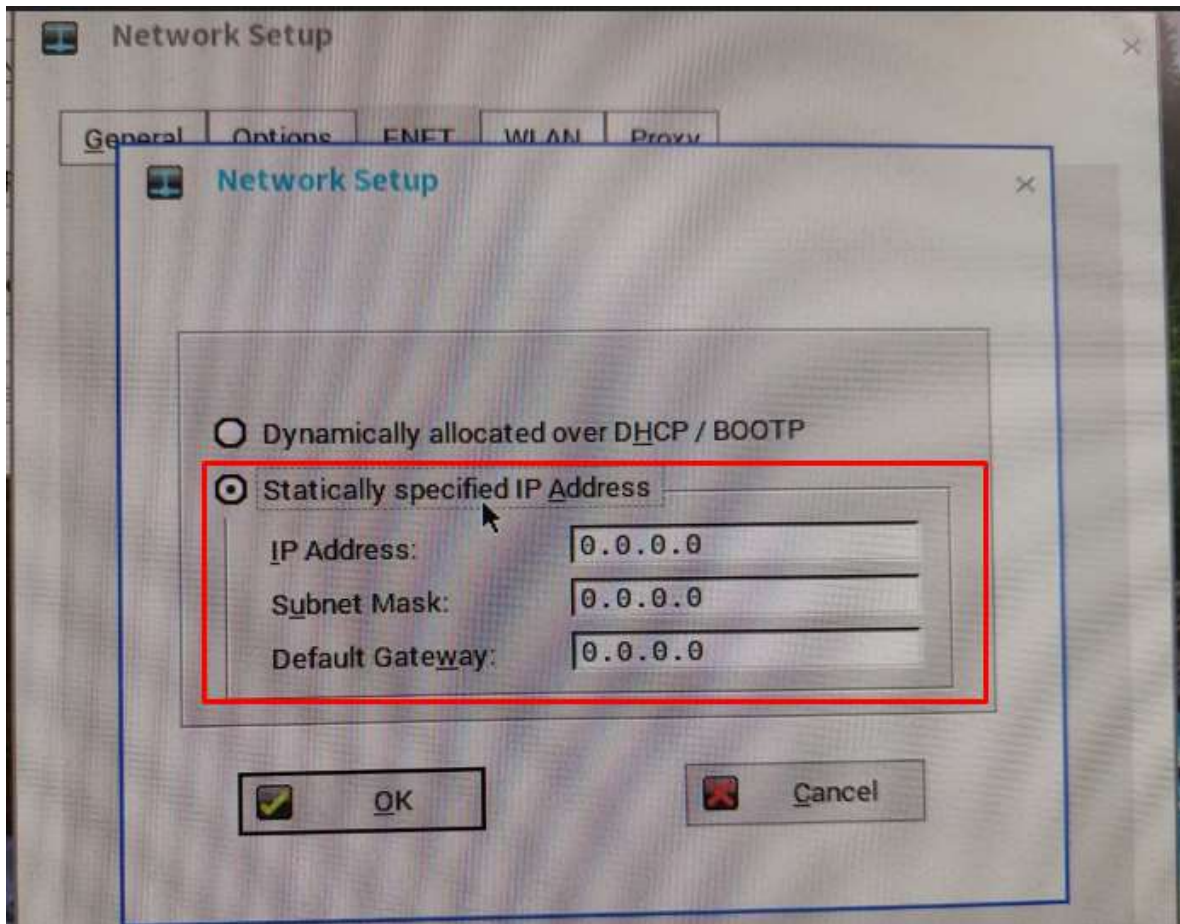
Network Setup

General Options ENET WLAN Proxy

Network Setup

Dynamically allocated over DHCP / BOOTP

Statically specified IP Address

IP Address: 0.0.0.0

Subnet Mask: 0.0.0.0

Default Gateway: 0.0.0.0

OK

Cancel